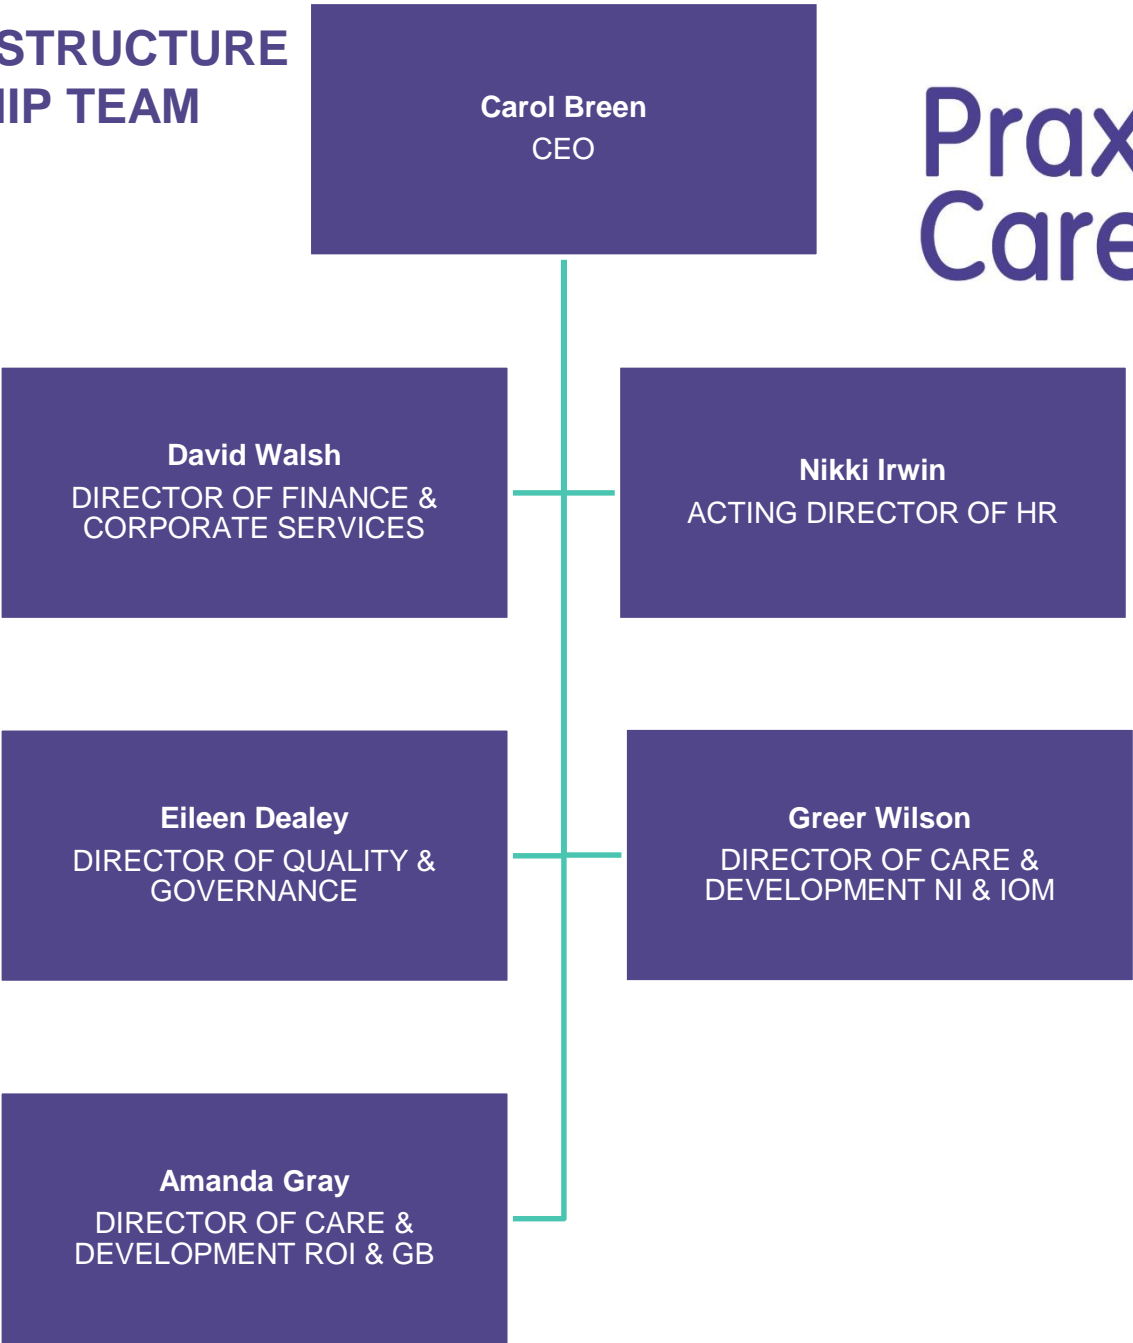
STRUCTURE
IP TEAM

Carol Breen
CEO

Prax
Care

David Walsh
DIRECTOR OF FINANCE & CORPORATE SERVICES

Nikki Irwin
ACTING DIRECTOR OF HR

Eileen Dealey
DIRECTOR OF QUALITY & GOVERNANCE

Greer Wilson
DIRECTOR OF CARE & DEVELOPMENT NI & IOM

Amanda Gray
DIRECTOR OF CARE & DEVELOPMENT ROI & GB